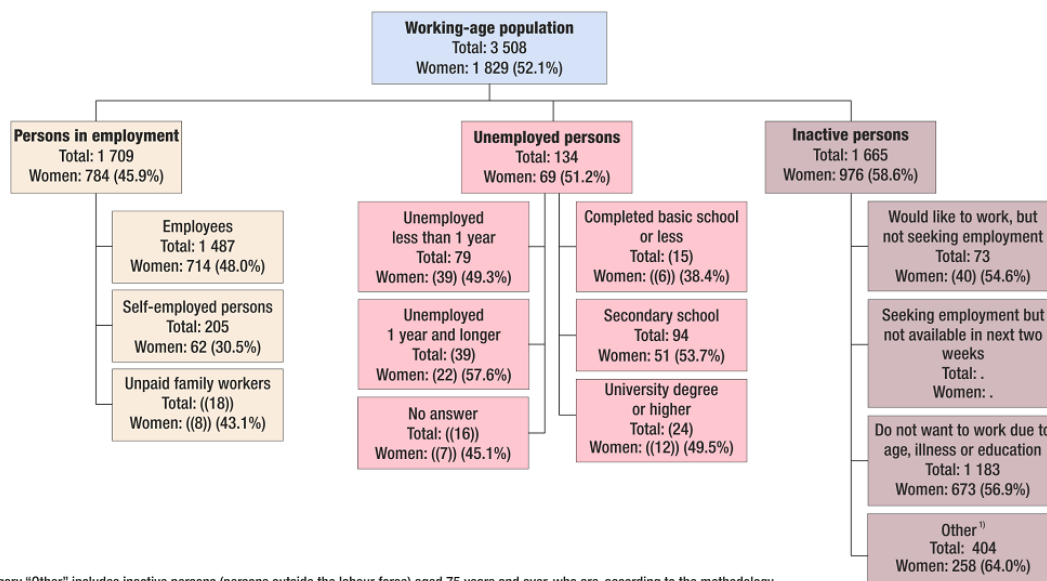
Working-age population
Total: 3 508
Women: 1 829 (52.1%)

Persons in employment
Total: 1 709
Women: 784 (45.9%)

Employees
Total: 1 487
Women: 714 (48.0%)

Self-employed persons
Total: 205
Women: 62 (30.5%)

Unpaid family workers
Total: ((18))
Women: ((8)) (43.1%)

Unemployed persons
Total: 134
Women: 69 (51.2%)

Unemployed less than 1 year
Total: 79
Women: (39) (49.3%)

Unemployed 1 year and longer
Total: (39)
Women: (22) (57.6%)

No answer
Total: ((16))
Women: ((7)) (45.1%)

Completed basic school or less
Total: (15)
Women: ((6)) (38.4%)

Secondary school
Total: 94
Women: 51 (53.7%)

University degree or higher
Total: (24)
Women: ((12)) (49.5%)

Inactive persons
Total: 1 665
Women: 976 (58.6%)

Would like to work, but not seeking employment
Total: 73
Women: (40) (54.6%)

Seeking employment but not available in next two weeks
Total: .
Women: .

Do not want to work due t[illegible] age, illness or education
Total: 1 183
Women: 673 (56.9%)

Other $^{1)}$
Total: 404
Women: 258 (64.0%)

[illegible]ory "Other" includes inactive persons (persons outside the labour force) aged 75 years and over, who are, according to the methodology